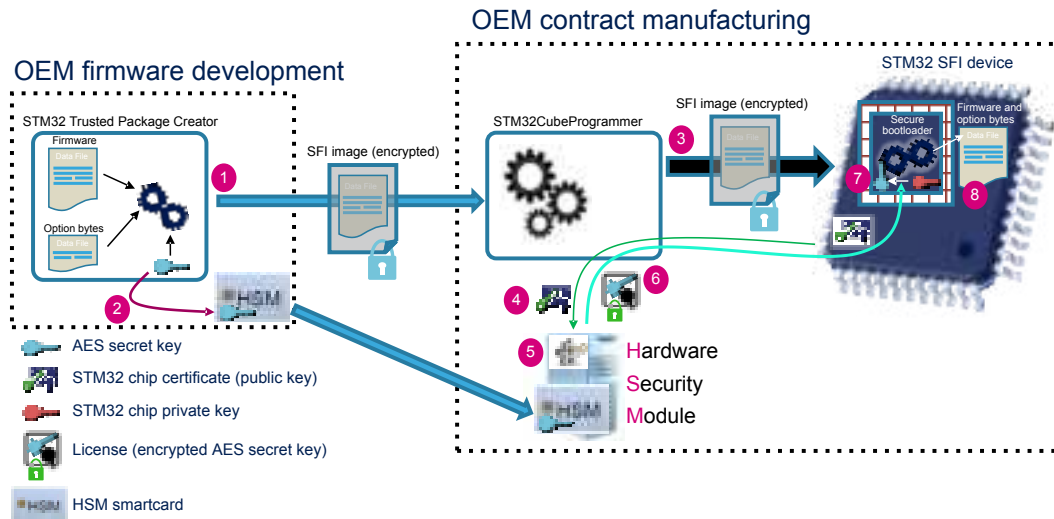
OEM contract manufacturing

OEM firmware development

STM32 Trusted Package Creator

Firmware

Data File

Option bytes

Data File

1

2

HSM

SFI image (encrypted)

Data File

STM32CubeProgrammer

SFI image (encrypted)

3

STM32 SFI device

Secure bootloader

Firmware and option bytes

Data File

7

8

4

6

5

Hardware
Security
Module

HSM

AES secret key

STM32 chip certificate (public key)

STM32 chip private key

License (encrypted AES secret key)

HSM

HSM smartcard